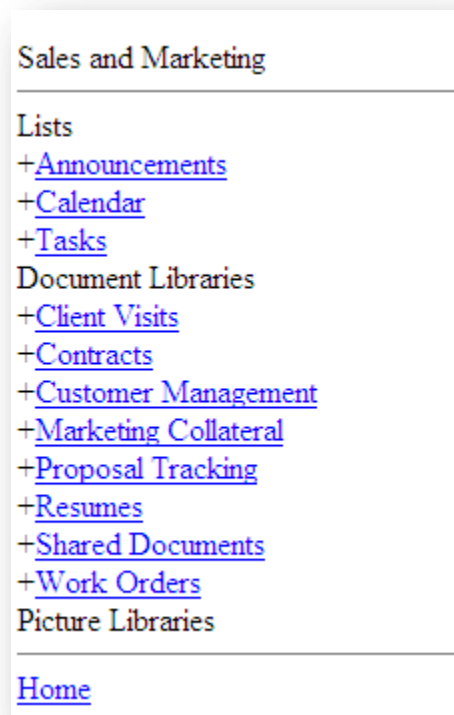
Sales and Marketing

Lists
+Announcements
+Calendar
+Tasks
Document Libraries
+Client Visits
+Contracts
+Customer Management
+Marketing Collateral
+Proposal Tracking
+Resumes
+Shared Documents
+Work Orders
Picture Libraries

Home